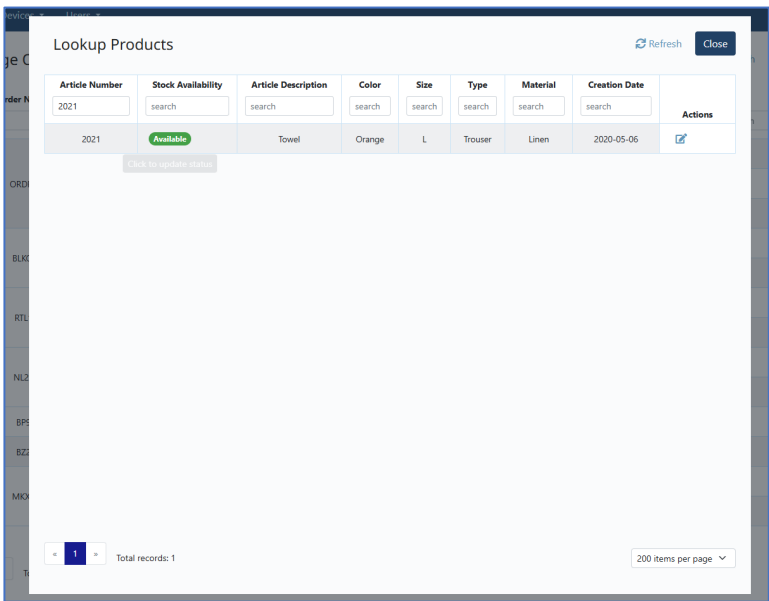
Devices ▾ Users ▾

ge C

rder N

ORD

BLK

RTL

NL2

BPS

BZ2

MKX

Lookup Products

Refresh Close

| Article Number | Stock Availability | Article Description | Color | Size | Type | Material | Creation Date | Actions |
|---|---|---|---|---|---|---|---|---|
| 2021 | search | search | search | search | search | search | search | |
| 2021 | Available | Towel | Orange | L | Trouser | Linen | 2020-05-06 | |

Click to update status

« 1 » Total records: 1

200 items per page